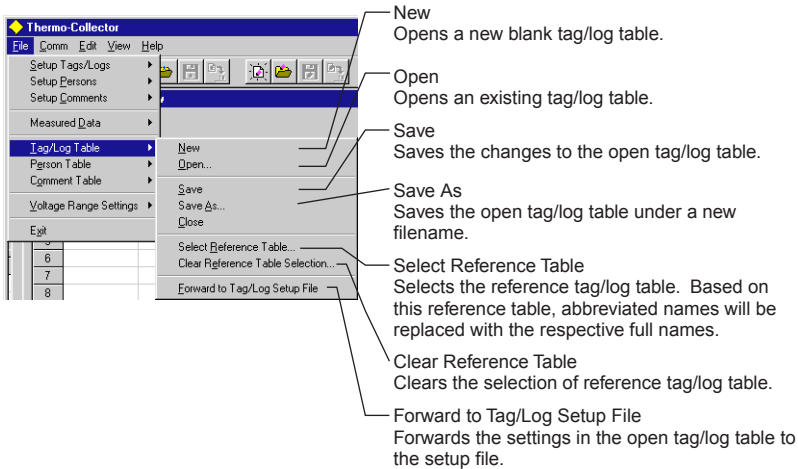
Thermo-Collector

File Comm Edit View Help

Setup Tags/Logs
Setup Persons
Setup Comments
Measured Data
Tag/Log Table
Person Table
Comment Table
Voltage Range Settings
Exit

New
Open...
Save
Save As...
Close
Select Reference Table...
Clear Reference Table Selection...
Forward to Tag/Log Setup File

6
7
8

New
Opens a new blank tag/log table.

Open
Opens an existing tag/log table.

Save
Saves the changes to the open tag/log table.

Save As
Saves the open tag/log table under a new filename.

Select Reference Table
Selects the reference tag/log table. Based on this reference table, abbreviated names will be replaced with the respective full names.

Clear Reference Table
Clears the selection of reference tag/log table.

Forward to Tag/Log Setup File
Forwards the settings in the open tag/log table to the setup file.